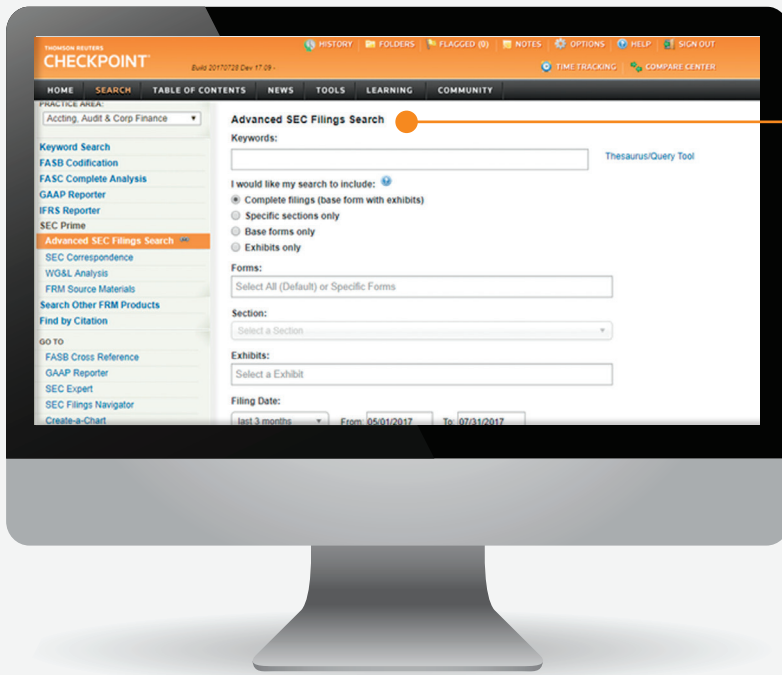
THOMSON REUTERS
CHECKPOINT
Build 20170728 Dev 17:09 -

HISTORY | FOLDERS | FLAGGED (0) | NOTES | OPTIONS | HELP | SIGN OUT
TIME TRACKING | COMPARE CENTER

HOME | SEARCH | TABLE OF CONTENTS | NEWS | TOOLS | LEARNING | COMMUNITY

PRACTICE AREA:
Acctng, Audit & Corp Finance

Keyword Search
FASB Codification
FASC Complete Analysis
GAAP Reporter
IFRS Reporter
SEC Prime
Advanced SEC Filings Search
SEC Correspondence
WG&L Analysis
FRM Source Materials
Search Other FRM Products
Find by Citation

GO TO
FASB Cross Reference
GAAP Reporter
SEC Expert
SEC Filings Navigator
Create-a-Chart

Advanced SEC Filings Search

Keywords:

Thesaurus/Query Tool

I would like my search to include:
Complete filings (base form with exhibits)
Specific sections only
Base forms only
Exhibits only

Forms:
Select All (Default) or Specific Forms

Section:
Select a Section

Exhibits:
Select a Exhibit

Filing Date:
last 3 months From 05/01/2017 To 07/31/2017